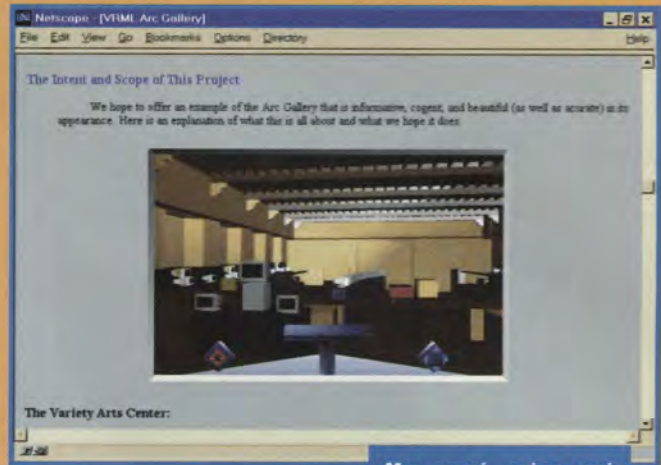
Netscape - [VRML Arc Gallery]

File Edit View Go Bookmarks Options Directory Help

The Intent and Scope of This Project

We hope to offer an example of the Arc Gallery that is informative, cogent, and beautiful (as well as accurate) in its appearance. Here is an explanation of what this is all about and what we hope it does.

The Variety Arts Center: